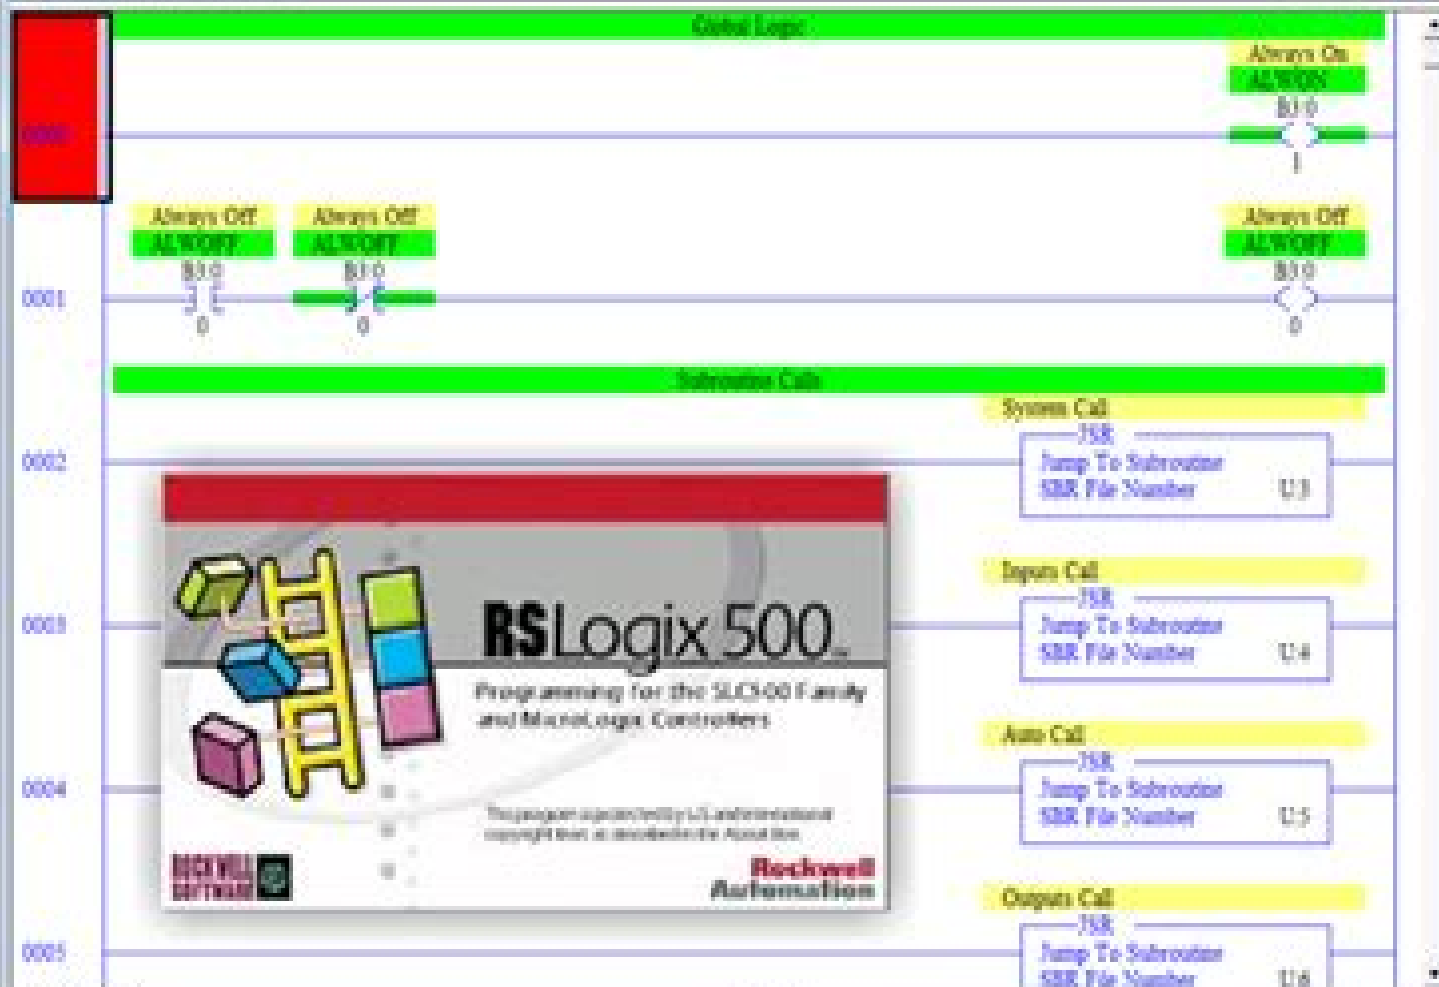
Global Logic

Always On
ALWON
B3:0

0000

1

Always Off
ALWOFF
B3:0

Always Off
ALWOFF
B3:0

Always Off
ALWOFF
B3:0

0001

0

0

0

Subroutine Calls

System Call
JSR
Jump To Subroutine
SBR File Number U:3

0002

Inputs Call
JSR
Jump To Subroutine
SBR File Number U:4

0003

RSLogix 500
Programming for the SLC 500 Family and MicroLogix Controllers

This program is protected by U.S. and international copyright laws as described in the About Box.

ROCKWELL SOFTWARE

Rockwell Automation

Auto Call
JSR
Jump To Subroutine
SBR File Number U:5

0004

Outputs Call
JSR
Jump To Subroutine
SBR File Number U:6

0005